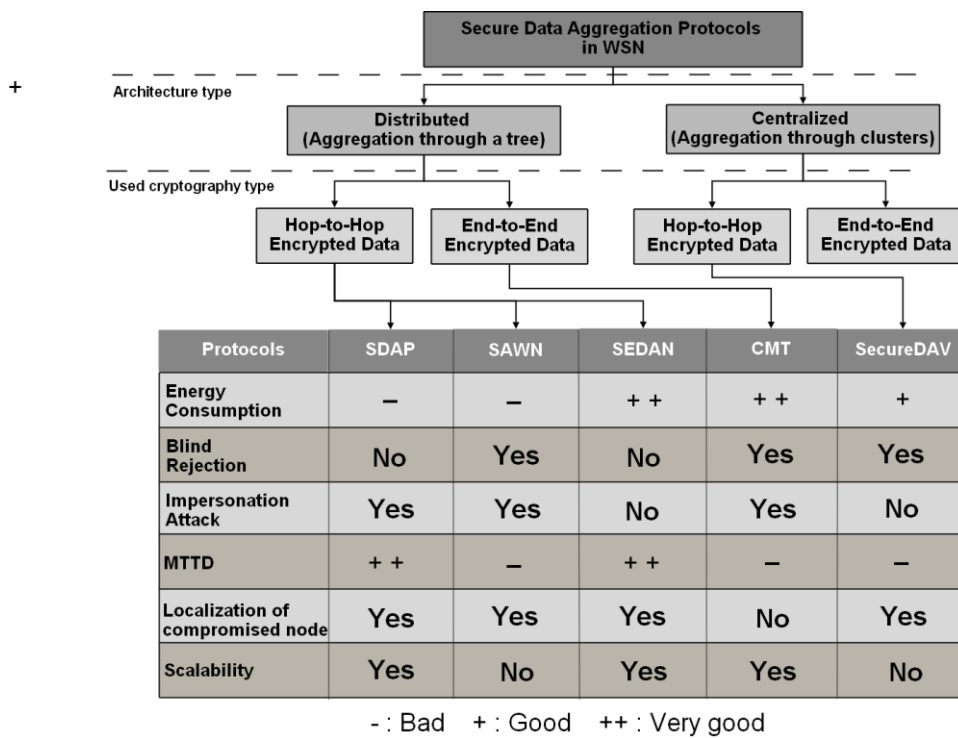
Secure Data Aggregation Protocols in WSN

+

Architecture type

Distributed (Aggregation through a tree)

Centralized (Aggregation through clusters)

Used cryptography type

Hop-to-Hop Encrypted Data

End-to-End Encrypted Data

Hop-to-Hop Encrypted Data

End-to-End Encrypted Data

| Protocols | SDAP | SAWN | SEDAN | CMT | SecureDAV |
|---|---|---|---|---|---|
| Energy Consumption | – | – | + + | + + | + |
| Blind Rejection | No | Yes | No | Yes | Yes |
| Impersonation Attack | Yes | Yes | No | Yes | No |
| MTTD | + + | – | + + | – | – |
| Localization of compromised node | Yes | Yes | Yes | No | Yes |
| Scalability | Yes | No | Yes | Yes | No |

- : Bad + : Good ++ : Very good